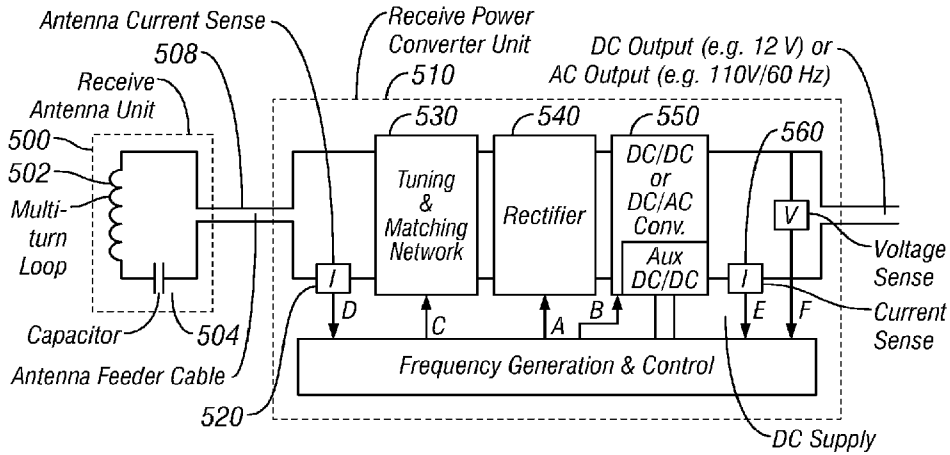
Antenna Current Sense

Receive Power Converter Unit

DC Output (e.g. 12 V) or AC Output (e.g. 110V/60 Hz)

508

510

Receive Antenna Unit

500

502

Multi-turn Loop

530

Tuning & Matching Network

540

Rectifier

550

DC/DC or DC/AC Conv.

Aux DC/DC

560

V

Voltage Sense

I

I

Current Sense

D

C

A

B

E

F

Capacitor

504

Antenna Feeder Cable

Frequency Generation & Control

520

DC Supply